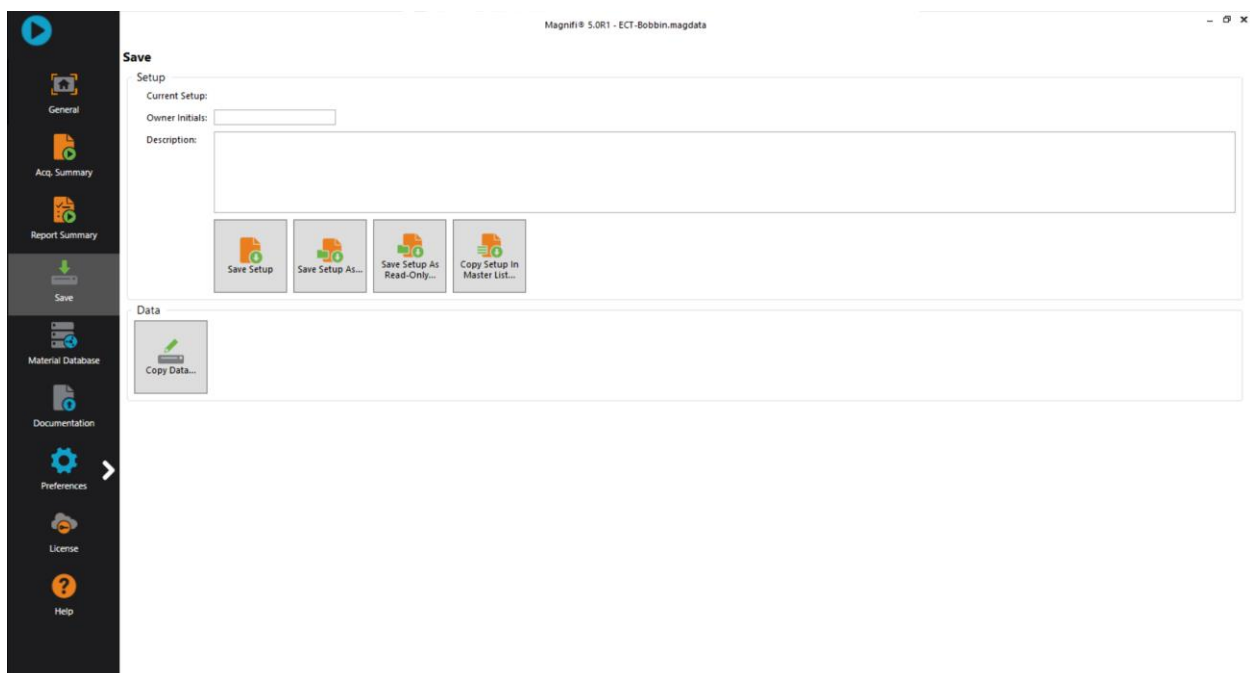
Magnifi® 5.0R1 - ECT-Bobbin.magdata

General

Acq. Summary

Report Summary

Save

Material Database

Documentation

Preferences

License

Help

Save

Setup

Current Setup:

Owner Initials:

Description:

Save Setup

Save Setup As...

Save Setup As Read-Only...

Copy Setup In Master List...

Data

Copy Data...